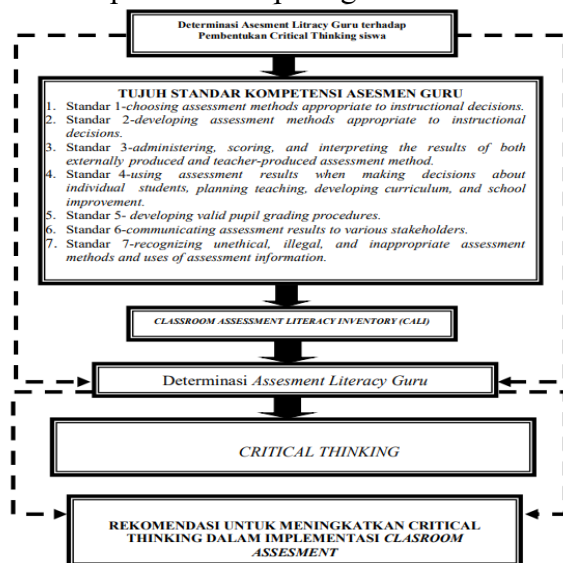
Determinasi Asesment Litracy Guru terhadap Pembentukan Critical Thinking siswa

TUJUH STANDAR KOMPETENSI ASESMEN GURU

1. Standar 1-choosing assessment methods appropriate to instructional decisions.
2. Standar 2-developing assessment methods appropriate to instructional decisions.
3. Standar 3-administering, scoring, and interpreting the results of both externally produced and teacher-produced assessment method.
4. Standar 4-using assessment results when making decisions about individual students, planning teaching, developing curriculum, and school improvement.
5. Standar 5- developing valid pupil grading procedures.
6. Standar 6-communicating assessment results to various stakeholders.
7. Standar 7-recognizing unethical, illegal, and inappropriate assessment methods and uses of assessment information.

CLASSROOM ASSESSMENT LITERACY INVENTORY (CALI)

Determinasi Assesment Literacy Guru

CRITICAL THINKING

REKOMENDASI UNTUK MENINGKATKAN CRITICAL THINKING DALAM IMPLEMENTASI CLASROOM ASSESMENT